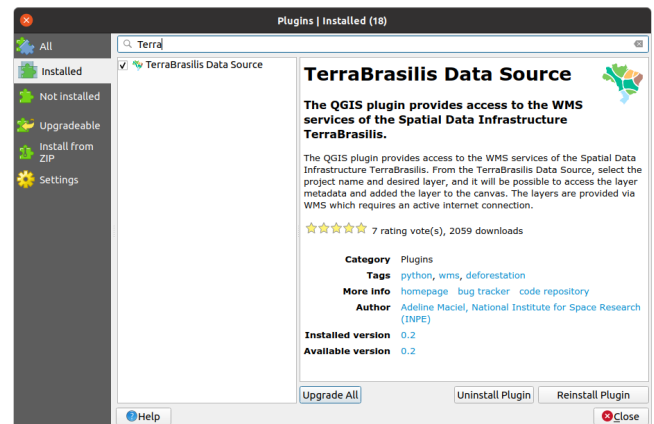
Plugins | Installed (18)

All
Installed
Not installed
Upgradeable
Install from ZIP
Settings

Terra

TerraBrasilis Data Source

TerraBrasilis Data Source

The QGIS plugin provides access to the WMS services of the Spatial Data Infrastructure TerraBrasilis.

The QGIS plugin provides access to the WMS services of the Spatial Data Infrastructure TerraBrasilis. From the TerraBrasilis Data Source, select the project name and desired layer, and it will be possible to access the layer metadata and added the layer to the canvas. The layers are provided via WMS which requires an active internet connection.

7 rating vote(s), 2059 downloads

| | |
|---|---|
| Category | Plugins |
| Tags | python, wms, deforestation |
| More info | homepage bug tracker code repository |
| Author | Adeline Maciel, National Institute for Space Research (INPE) |
| Installed version | 0.2 |
| Available version | 0.2 |

Upgrade All
Uninstall Plugin
Reinstall Plugin
Help
Close